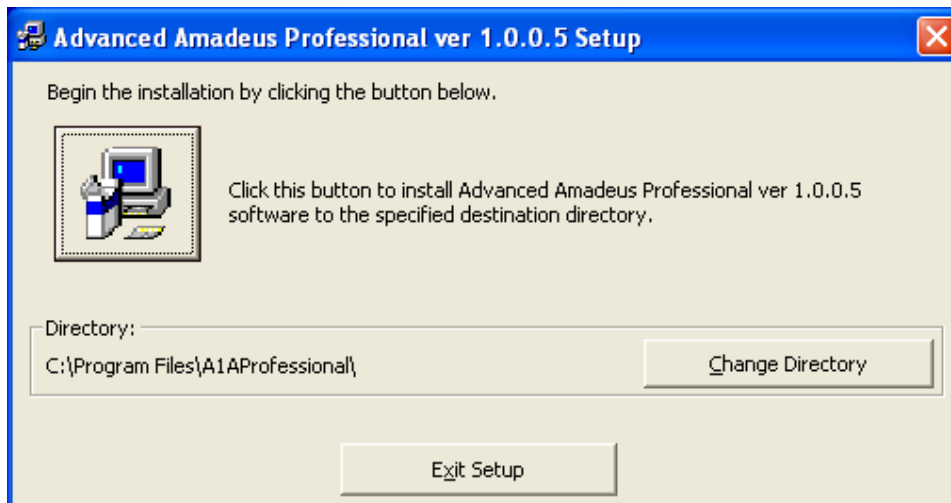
Advanced Amadeus Professional ver 1.0.0.5 Setup

Begin the installation by clicking the button below.

Click this button to install Advanced Amadeus Professional ver 1.0.0.5 software to the specified destination directory.

Directory:

C:\Program Files\A1AProfessional\

Change Directory

Exit Setup